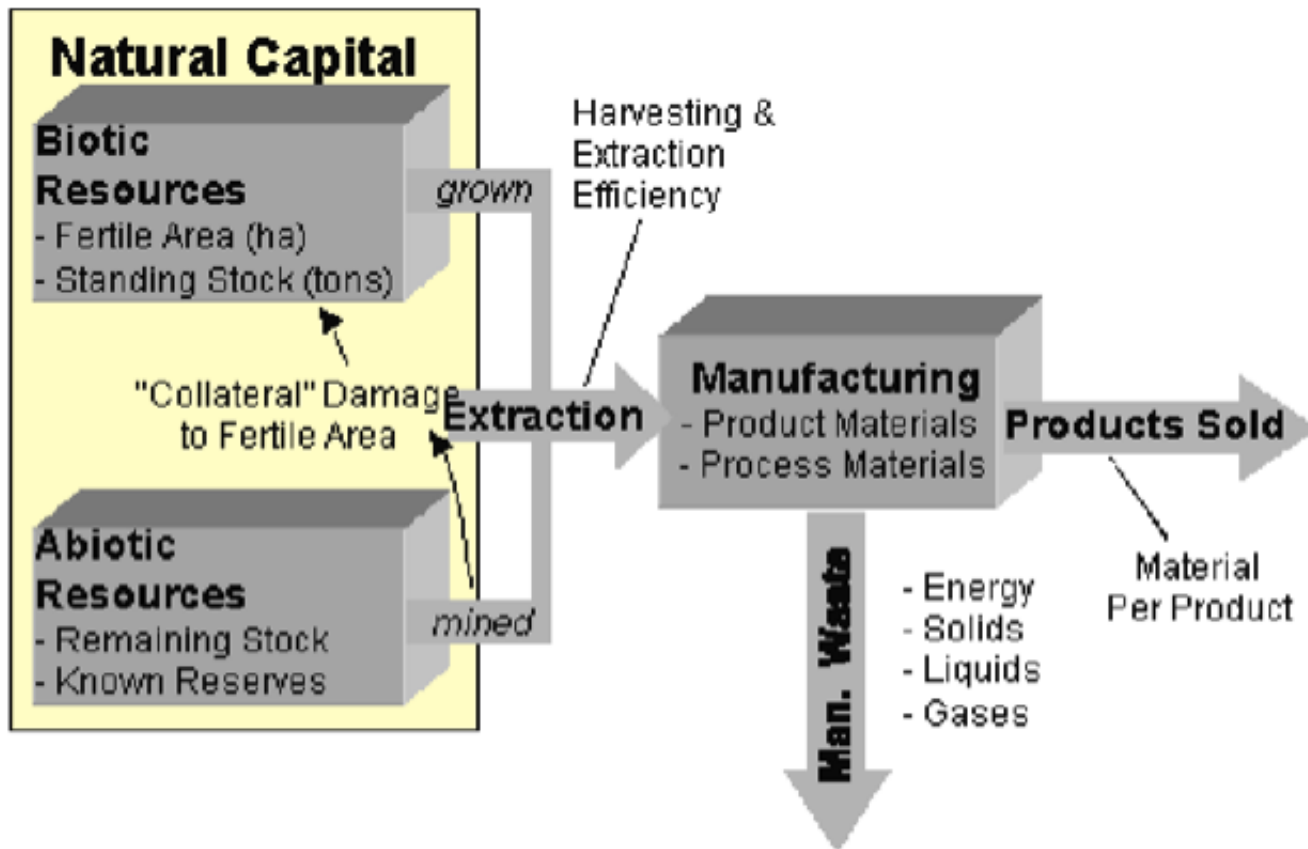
Natural Capital

Biotic Resources
- Fertile Area (ha)
- Standing Stock (tons)

grown

Harvesting & Extraction Efficiency

"Collateral" Damage to Fertile Area

Extraction

Abiotic Resources
- Remaining Stock
- Known Reserves

mined

Manufacturing
- Product Materials
- Process Materials

Products Sold

Material Per Product

Man. Waste

- Energy
- Solids
- Liquids
- Gases